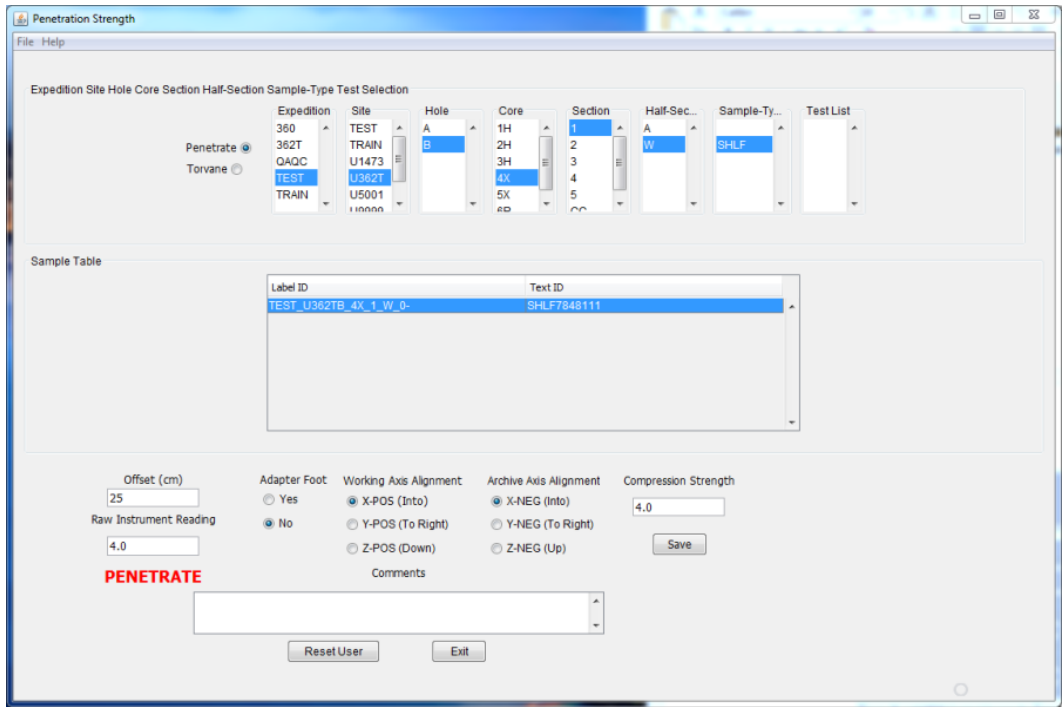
Penetration Strength

File Help

Expedition Site Hole Core Section Half-Section Sample-Type Test Selection

Penetrate
Torvane

Expedition
360
362T
QAQC
TEST
TRAIN

Site
TEST
TRAIN
U1473
U362T
U5001
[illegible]

Hole
A
B

Core
1H
2H
3H
4X
5X
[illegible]

Section
1
2
3
4
5
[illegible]

Half-Sec...
A
W

Sample-Ty...
SHLF

Test List

Sample Table

| Label ID | Text ID |
|---|---|
| TEST_U362TB_4X_1_W_0- | SHLF7848111 |

Offset (cm)
25
Raw Instrument Reading
4.0
PENETRATE

Adapter Foot
Yes
No

Working Axis Alignment
X-POS (Into)
Y-POS (To Right)
Z-POS (Down)

Archive Axis Alignment
X-NEG (Into)
Y-NEG (To Right)
Z-NEG (Up)

Compression Strength
4.0
Save

Comments

Reset User
Exit